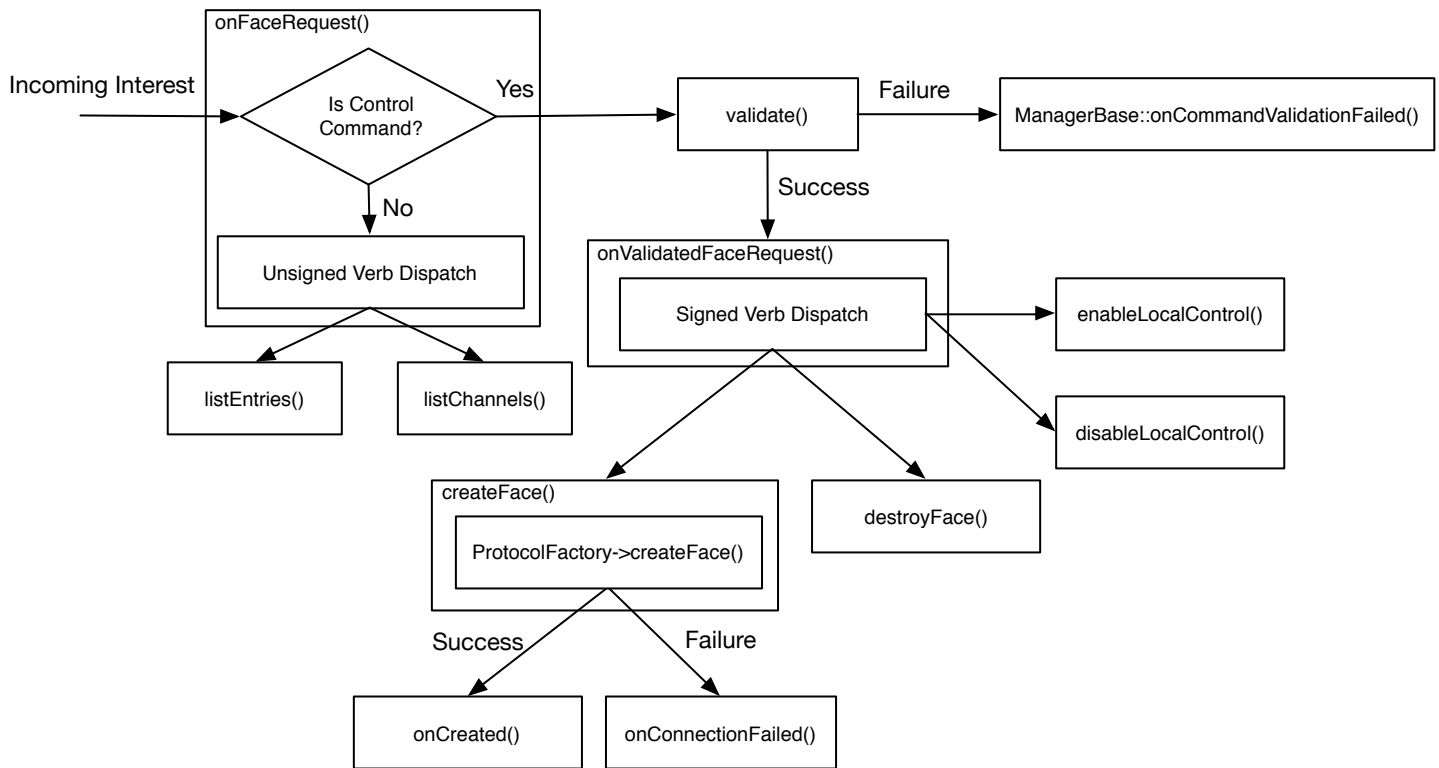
onFaceRequest()

Incoming Interest

Is Control Command?

Yes

No

Unsigned Verb Dispatch

listEntries()

listChannels()

validate()

Failure

ManagerBase::onCommandValidationFailed()

Success

onValidatedFaceRequest()

Signed Verb Dispatch

enableLocalControl()

disableLocalControl()

createFace()

ProtocolFactory->createFace()

destroyFace()

Success

Failure

onCreated()

onConnectionFailed()